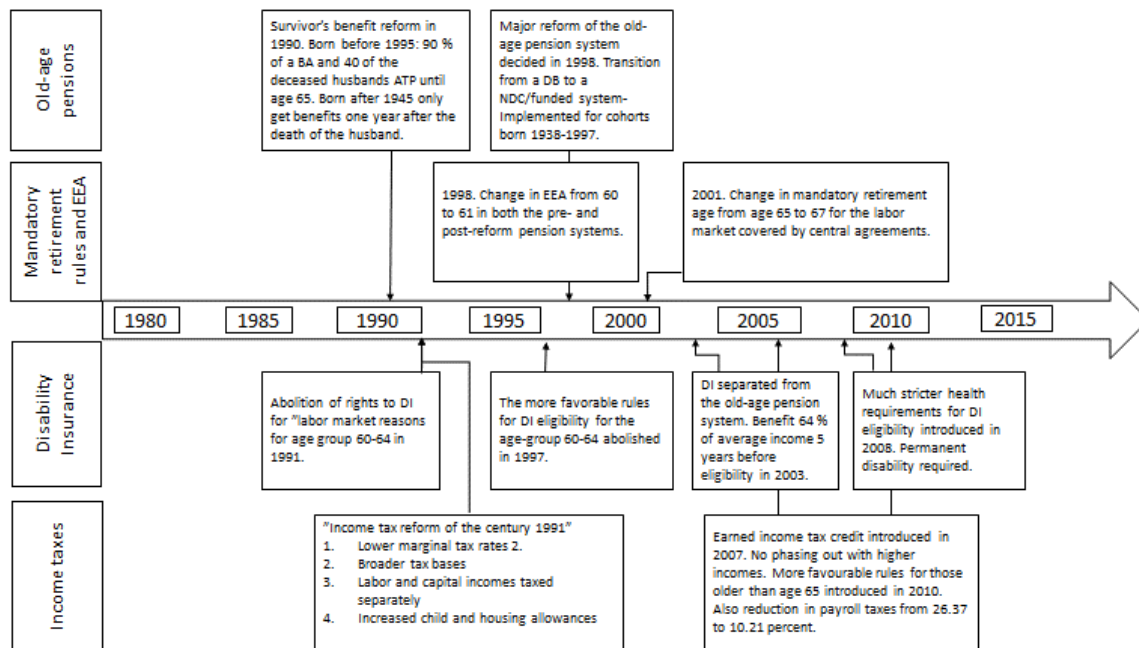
Old-age pensions

Survivor's benefit reform in 1990. Born before 1995: 90 % of a BA and 40 of the deceased husbands ATP until age 65. Born after 1945 only get benefits one year after the death of the husband.

Major reform of the old-age pension system decided in 1998. Transition from a DB to a NDC/funded system- Implemented for cohorts born 1938-1997.

Mandatory retirement rules and EEA

1998. Change in EEA from 60 to 61 in both the pre- and post-reform pension systems.

2001. Change in mandatory retirement age from age 65 to 67 for the labor market covered by central agreements.

1980 1985 1990 1995 2000 2005 2010 2015

Disability Insurance

Abolition of rights to DI for "labor market reasons for age group 60-64 in 1991.

The more favorable rules for DI eligibility for the age-group 60-64 abolished in 1997.

DI separated from the old-age pension system. Benefit 64 % of average income 5 years before eligibility in 2003.

Much stricter health requirements for DI eligibility introduced in 2008. Permanent disability required.

Income taxes

"Income tax reform of the century 1991"
1. Lower marginal tax rates 2.
2. Broader tax bases
3. Labor and capital incomes taxed separately
4. Increased child and housing allowances

Earned income tax credit introduced in 2007. No phasing out with higher incomes. More favourable rules for those older than age 65 introduced in 2010. Also reduction in payroll taxes from 26.37 to 10.21 percent.